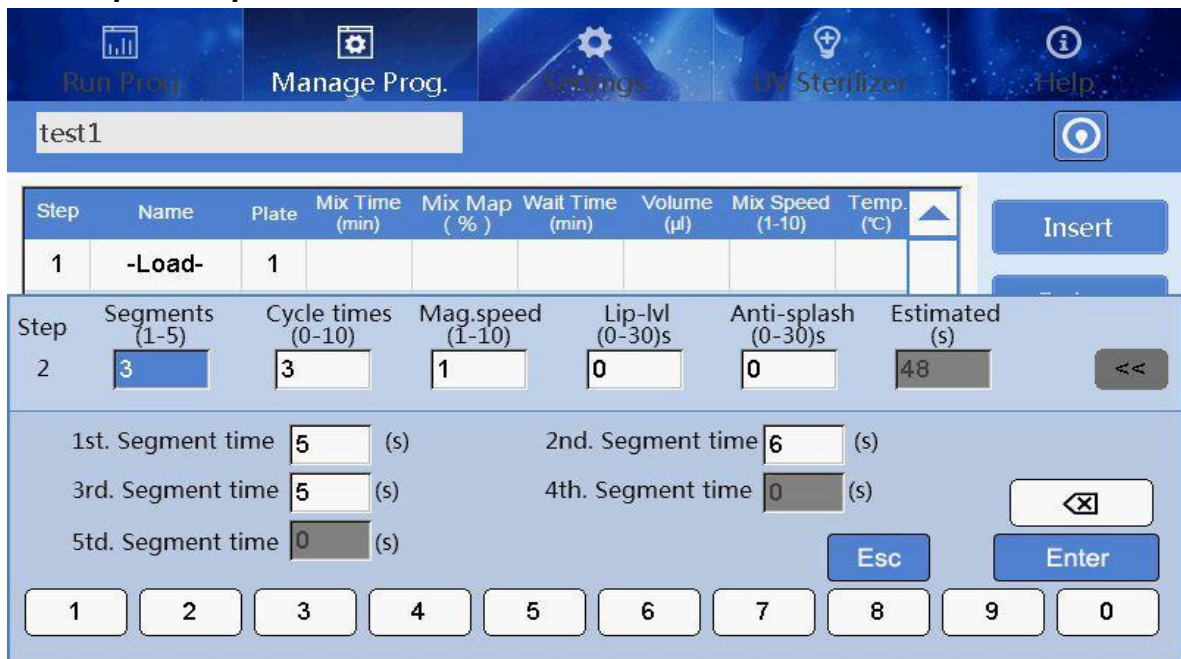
Run Prog. Manage Prog. Settings UV Sterilizer Help

test1

| Step | Name | Plate | Mix Time (min) | Mix Map ( % ) | Wait Time (min) | Volume (μl) | Mix Speed (1-10) | Temp. (℃) |
|---|---|---|---|---|---|---|---|---|
| 1 | -Load- | 1 | | | | | | |

Insert

| Step | Segments (1-5) | Cycle times (0-10) | Mag.speed (1-10) | Lip-lvl (0-30)s | Anti-splash (0-30)s | Estimated (s) |
|---|---|---|---|---|---|---|
| 2 | 3 | 3 | 1 | 0 | 0 | 48 |

<<

1st. Segment time 5 (s)
2nd. Segment time 6 (s)
3rd. Segment time 5 (s)
4th. Segment time 0 (s)
5td. Segment time 0 (s)

Esc
Enter

1 2 3 4 5 6 7 8 9 0